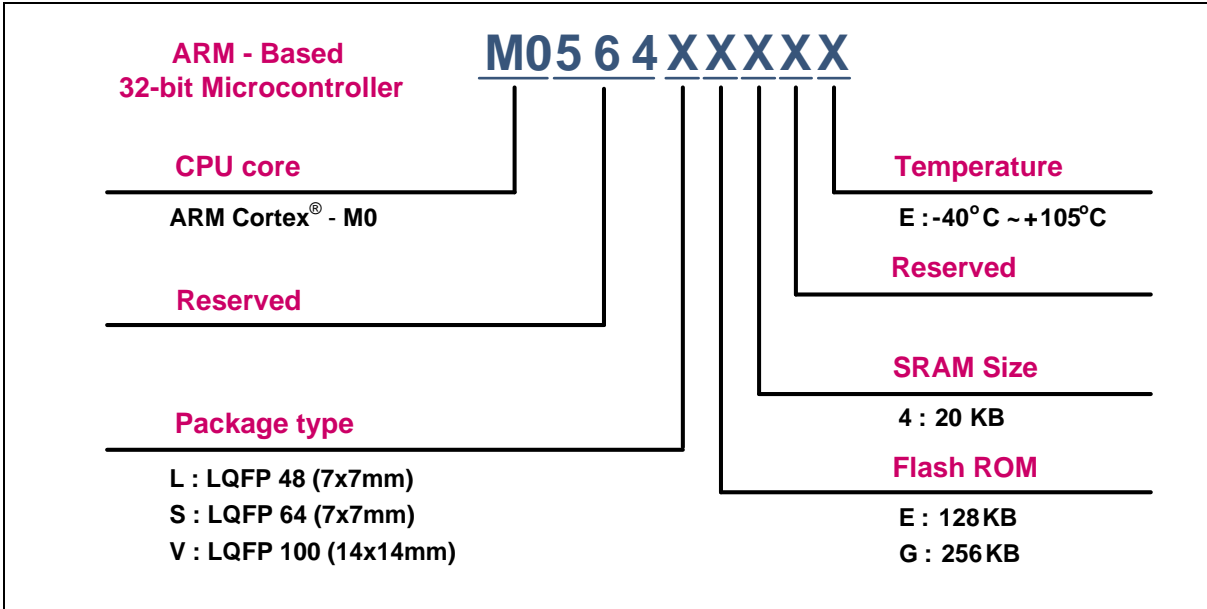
ARM - Based
32-bit Microcontroller

M05 6 4 X X X X X

CPU core

ARM Cortex® - M0

Reserved

Package type

L : LQFP 48 (7x7mm)
S : LQFP 64 (7x7mm)
V : LQFP 100 (14x14mm)

Temperature

E : -40°C ~ +105°C

Reserved

SRAM Size

4 : 20 KB

Flash ROM

E : 128 KB
G : 256 KB